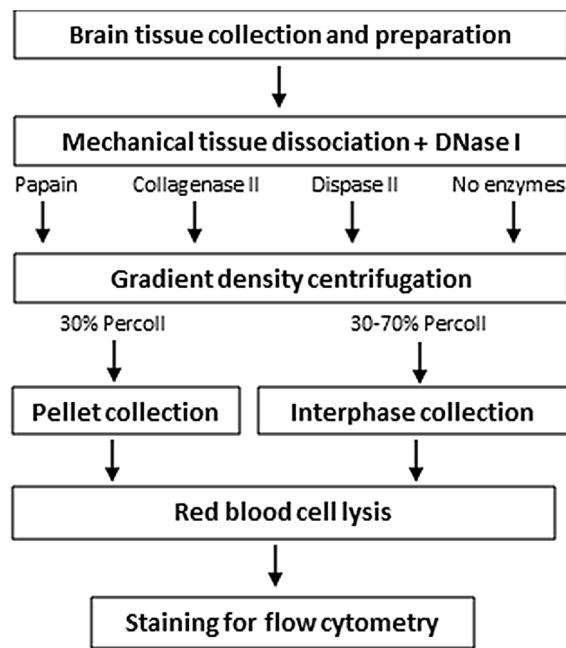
Brain tissue collection and preparation

Mechanical tissue dissociation + DNase I

Papain

Collagenase II

Dispase II

No enzymes

Gradient density centrifugation

30% Percoll

30-70% Percoll

Pellet collection

Interphase collection

Red blood cell lysis

Staining for flow cytometry